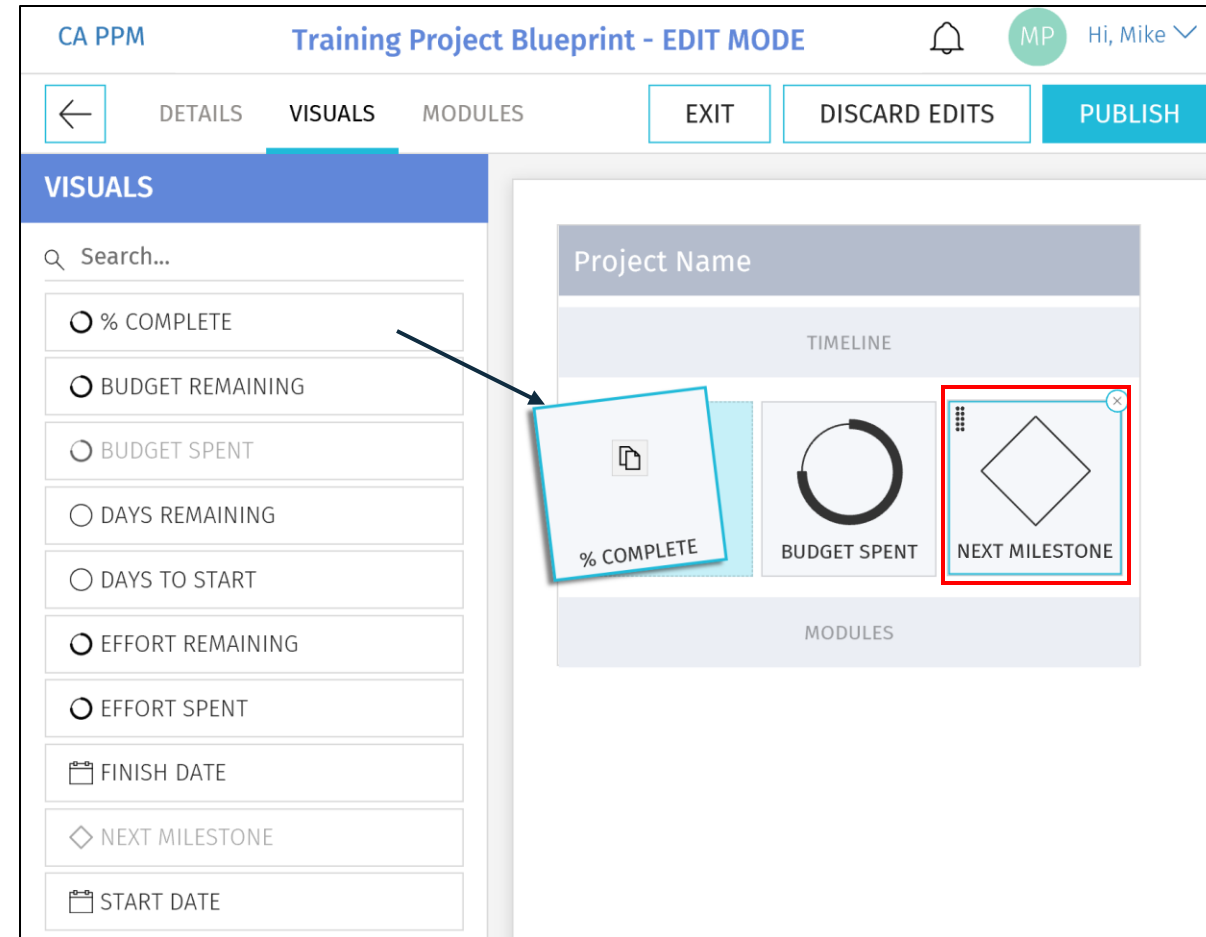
CA PPM
Training Project Blueprint - EDIT MODE
MP
Hi, Mike

DETAILS
VISUALS
MODULES
EXIT
DISCARD EDITS
PUBLISH

VISUALS
Search...
% COMPLETE
BUDGET REMAINING
BUDGET SPENT
DAYS REMAINING
DAYS TO START
EFFORT REMAINING
EFFORT SPENT
FINISH DATE
NEXT MILESTONE
START DATE

Project Name
TIMELINE
% COMPLETE
BUDGET SPENT
NEXT MILESTONE
MODULES